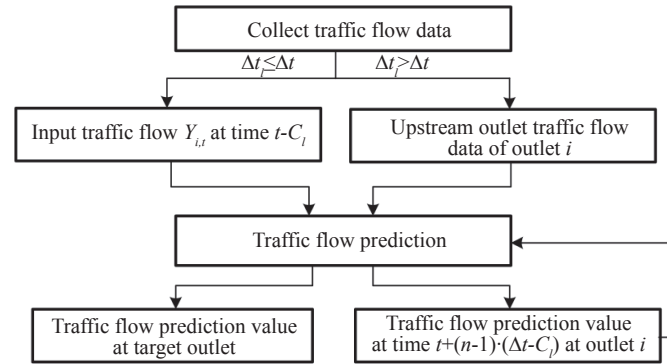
Collect traffic flow data

$\Delta t_l \leq \Delta t$

$\Delta t_l > \Delta t$

Input traffic flow $Y_{i,t}$ at time $t$-$C_l$

Upstream outlet traffic flow data of outlet $i$

Traffic flow prediction

Traffic flow prediction value at target outlet

Traffic flow prediction value at time $t+(n-1)\cdot(\Delta t-C_l)$ at outlet $i$